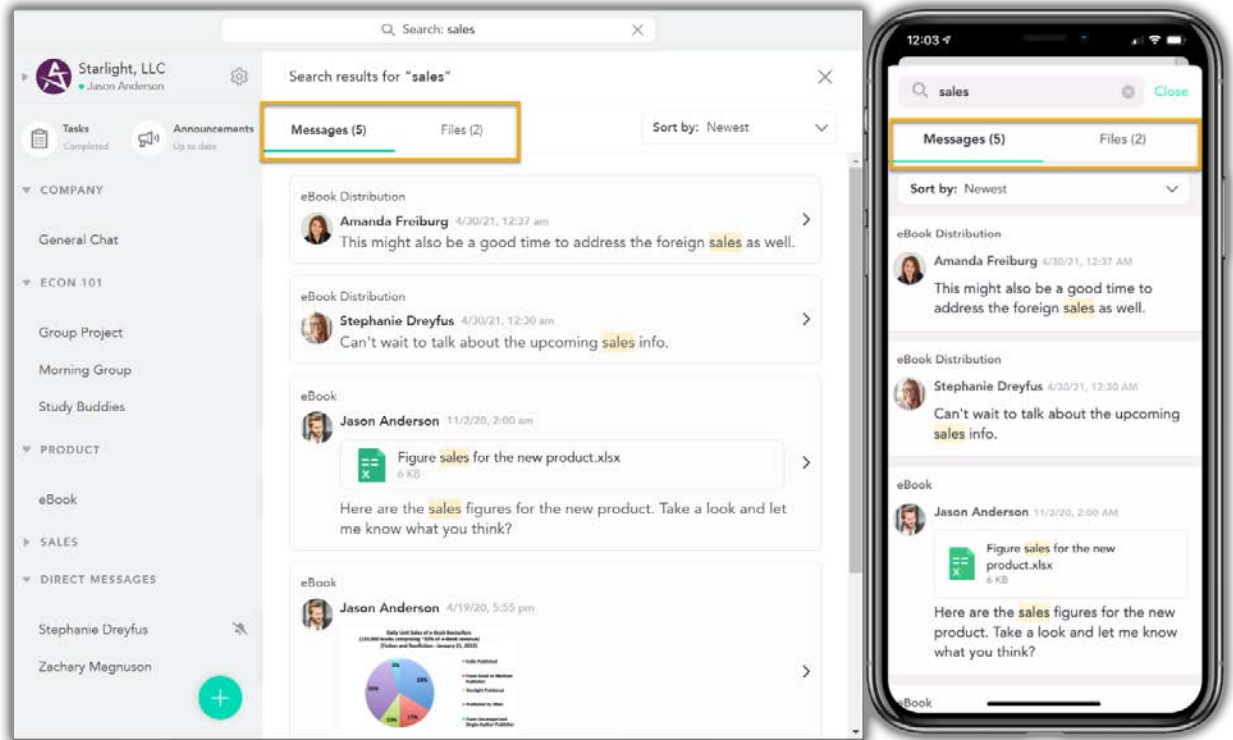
Search: sales

Starlight, LLC
Jason Anderson

Tasks
Completed

Announcements
Up to date

COMPANY

General Chat

ECON 101

Group Project

Morning Group

Study Buddies

PRODUCT

eBook

SALES

DIRECT MESSAGES

Stephanie Dreyfus

Zachary Magnuson

Search results for "sales"

Messages (5)

Files (2)

Sort by: Newest

eBook Distribution
Amanda Freiburg 4/30/21, 12:37 am
This might also be a good time to address the foreign sales as well.

eBook Distribution
Stephanie Dreyfus 4/30/21, 12:30 am
Can't wait to talk about the upcoming sales info.

eBook
Jason Anderson 11/2/20, 2:00 am
Figure sales for the new product.xlsx
6 KB
Here are the sales figures for the new product. Take a look and let me know what you think?

eBook
Jason Anderson 4/19/20, 5:55 pm
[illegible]

12:03

sales

Close

Messages (5)

Files (2)

Sort by: Newest

eBook Distribution
Amanda Freiburg 4/30/21, 12:37 AM
This might also be a good time to address the foreign sales as well.

eBook Distribution
Stephanie Dreyfus 4/30/21, 12:30 AM
Can't wait to talk about the upcoming sales info.

eBook
Jason Anderson 11/2/20, 2:00 AM
Figure sales for the new product.xlsx
6 KB
Here are the sales figures for the new product. Take a look and let me know what you think?

eBook